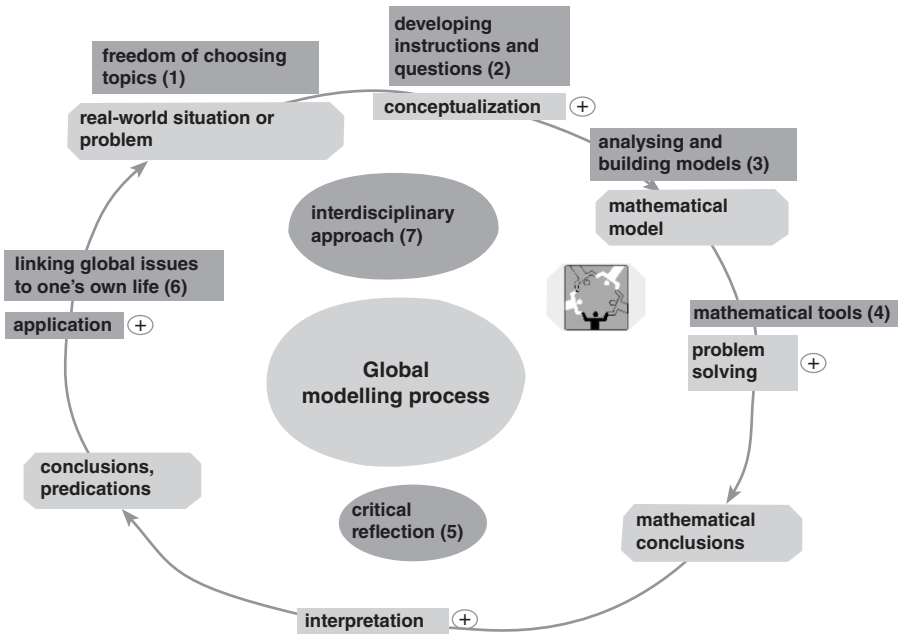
freedom of choosing topics (1)

developing instructions and questions (2)

real-world situation or problem

conceptualization +

analysing and building models (3)

mathematical model

interdisciplinary approach (7)

linking global issues to one's own life (6)

application +

mathematical tools (4)

problem solving +

Global modelling process

conclusions, predications

critical reflection (5)

mathematical conclusions

interpretation +